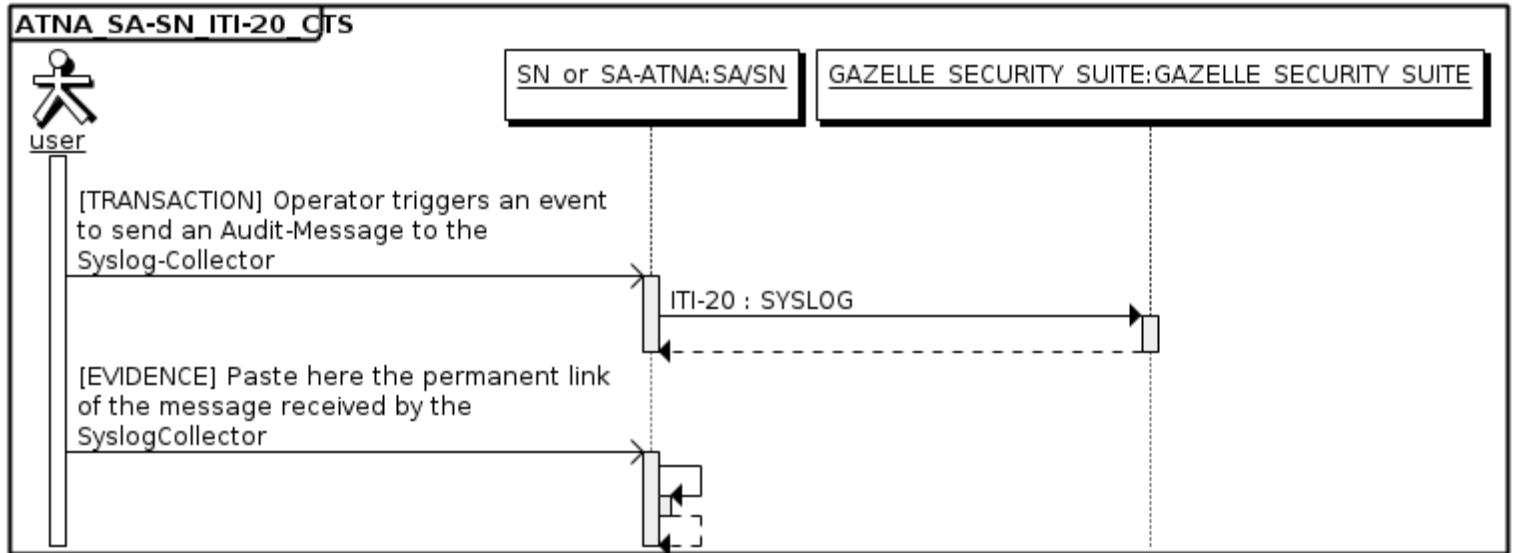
ATNA_SA-SN_ITI-20_CTS

user

SN or SA-ATNA:SA/SN

GAZELLE SECURITY SUITE:GAZELLE SECURITY SUITE

[TRANSACTION] Operator triggers an event to send an Audit-Message to the Syslog-Collector

ITI-20 : SYSLOG

[EVIDENCE] Paste here the permanent link of the message received by the SyslogCollector